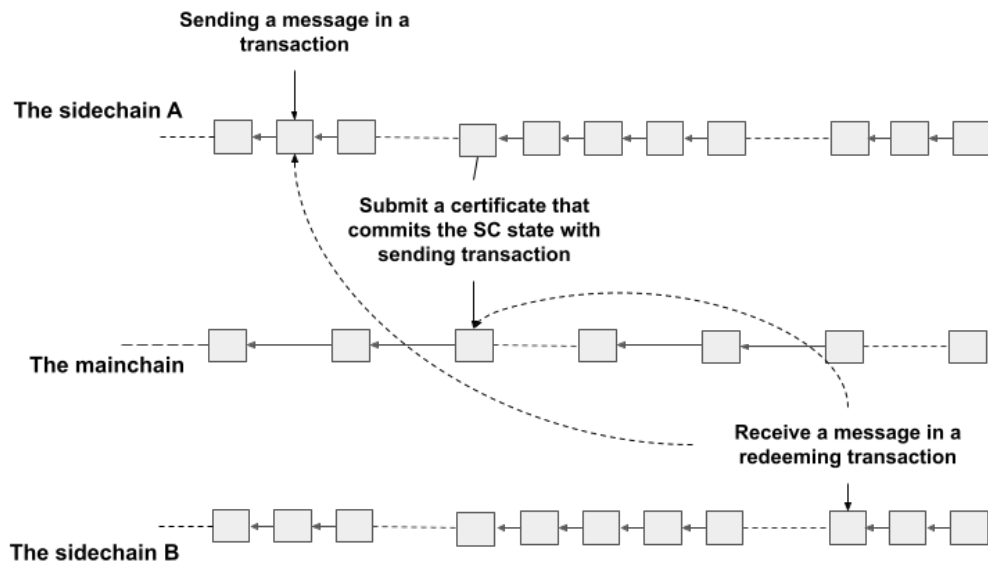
Sending a message in a transaction

The sidechain A

Submit a certificate that commits the SC state with sending transaction

The mainchain

Receive a message in a redeeming transaction

The sidechain B